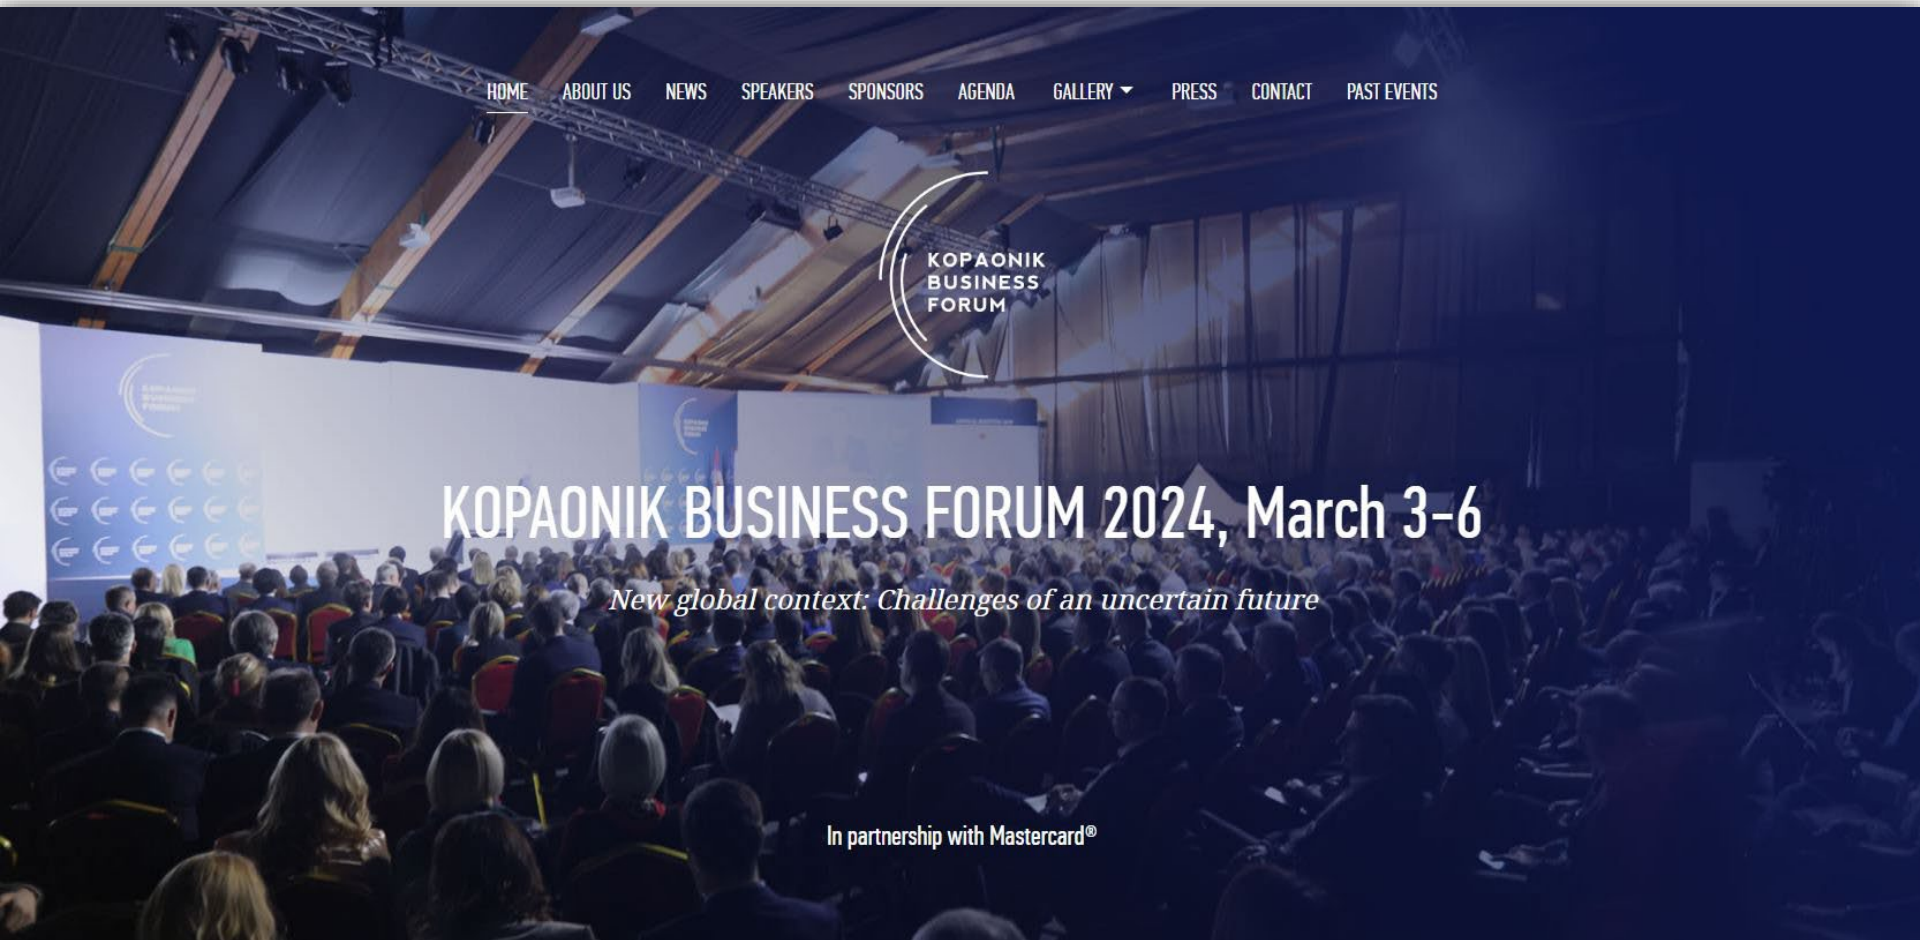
HOME ABOUT US NEWS SPEAKERS SPONSORS AGENDA GALLERY PRESS CONTACT PAST EVENTS

KOPAONIK BUSINESS FORUM

KOPAONIK BUSINESS FORUM 2024, March 3-6

New global context: Challenges of an uncertain future

In partnership with Mastercard®